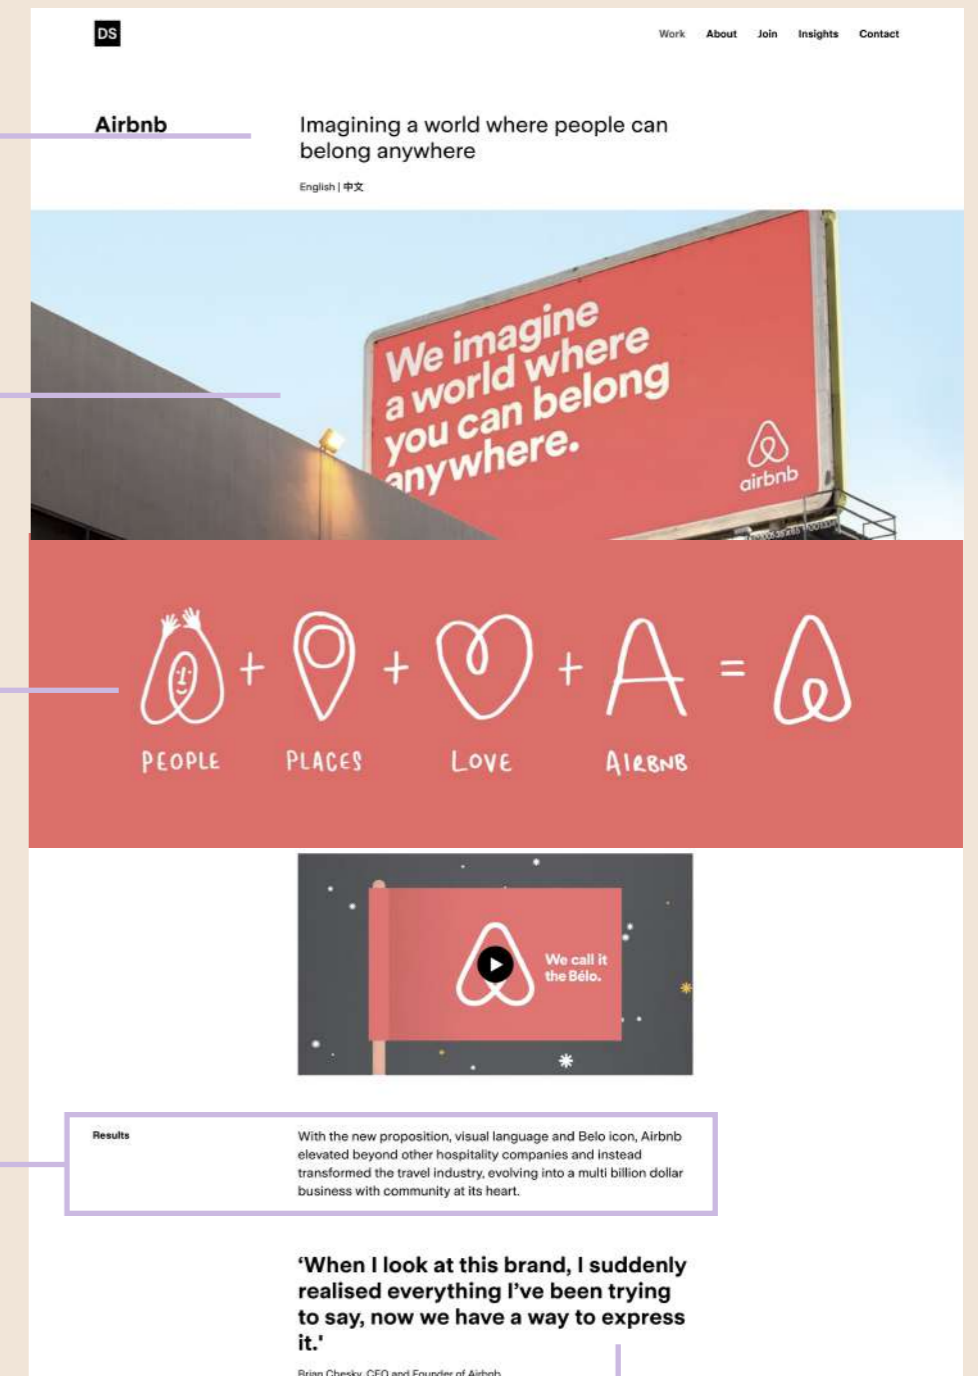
DS

Work About Join Insights Contact

Airbnb

Imagining a world where people can belong anywhere

English | 中文

We imagine a world where you can belong anywhere.

airbnb

PEOPLE + PLACES + LOVE + AIRBNB =

We call it the Bélo.

Results

With the new proposition, visual language and Belo icon, Airbnb elevated beyond other hospitality companies and instead transformed the travel industry, evolving into a multi billion dollar business with community at its heart.

'When I look at this brand, I suddenly realised everything I've been trying to say, now we have a way to express it.'

Brian Chesky, CEO and Founder of Airbnb